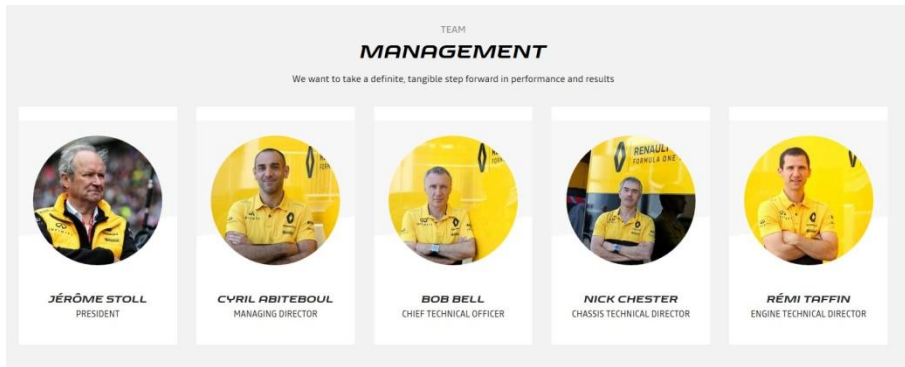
TEAM

MANAGEMENT

We want to take a definite, tangible step forward in performance and results

JÉRÔME STOLL
PRESIDENT

CYRIL ABITEBOUL
MANAGING DIRECTOR

BOB BELL
CHIEF TECHNICAL OFFICER

NICK CHESTER
CHASSIS TECHNICAL DIRECTOR

RÉMI TAFFIN
ENGINE TECHNICAL DIRECTOR